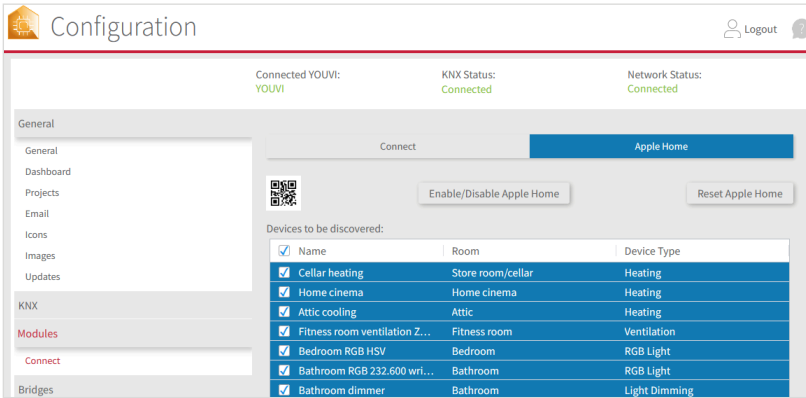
Configuration

Logout

Connected YOUVI:
YOUVI

KNX Status:
Connected

Network Status:
Connected

General
General
Dashboard
Projects
Email
Icons
Images
Updates
KNX
Modules
Connect
Bridges

Connect
Apple Home

Enable/Disable Apple Home
Reset Apple Home

Devices to be discovered:

| Name | Room | Device Type |
|---|---|---|
| Cellar heating | Store room/cellar | Heating |
| Home cinema | Home cinema | Heating |
| Attic cooling | Attic | Heating |
| Fitness room ventilation Z... | Fitness room | Ventilation |
| Bedroom RGB HSV | Bedroom | RGB Light |
| Bathroom RGB 232.600 wri... | Bathroom | RGB Light |
| Bathroom dimmer | Bathroom | Light Dimming |